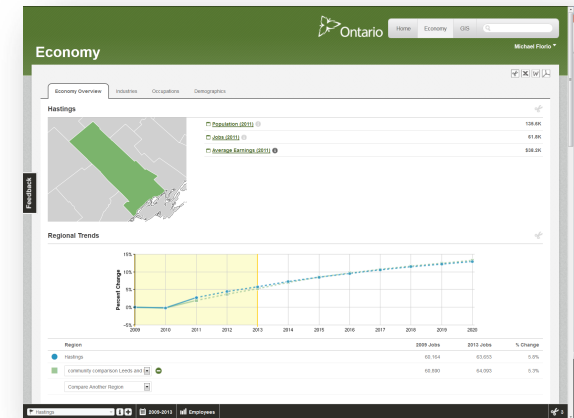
Ontario

Home Economy GIS

Economy

Michael Florio

Economy Overview Industries Occupations Demographics

Hastings

Population (2011) 136.8K

Jobs (2011) 61.8K

Average Earnings (2011) $38.3K

Feedback

Regional Trends

Percent Change

15%

10%

5%

0%

-5%

2009 2010 2011 2012 2013 2014 2015 2016 2017 2018 2019 2020

| Region | 2009 Jobs | 2013 Jobs | % Change |
|---|---|---|---|
| Hastings | 60,164 | 63,653 | 5.8% |
| community comparison Leeds and | 60,680 | 64,093 | 5.3% |
| Compare Another Region | | | |

Hastings 2009-2013 Employees